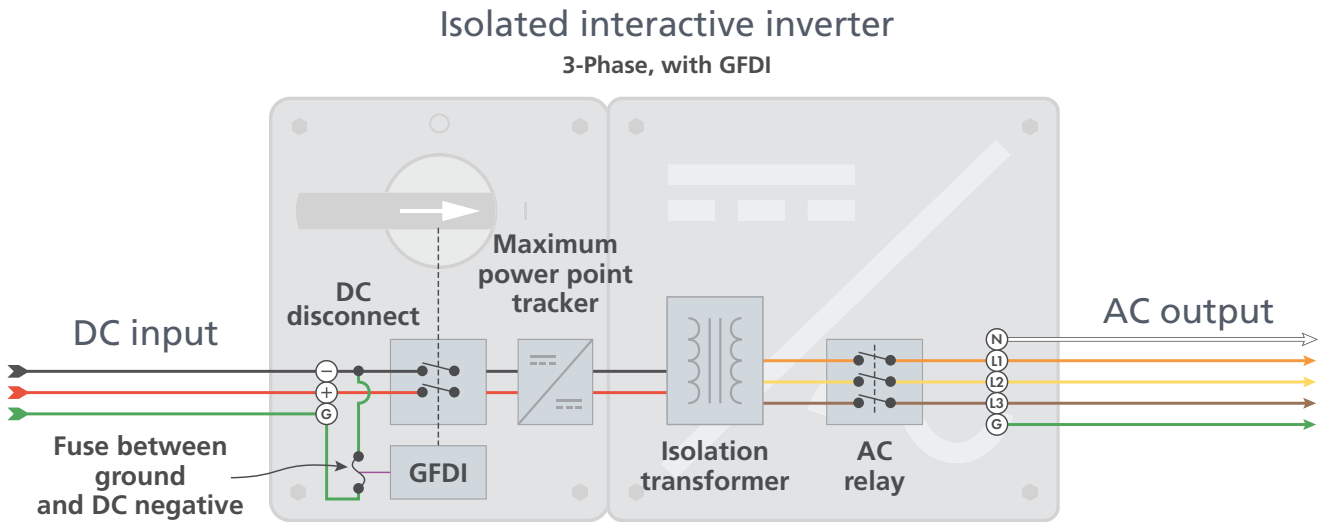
Isolated interactive inverter

3-Phase, with GFDI

DC input

DC disconnect

Maximum power point tracker

AC output

N
L1
L2
L3
G

−
+
G

Fuse between ground and DC negative

GFDI

Isolation transformer

AC relay